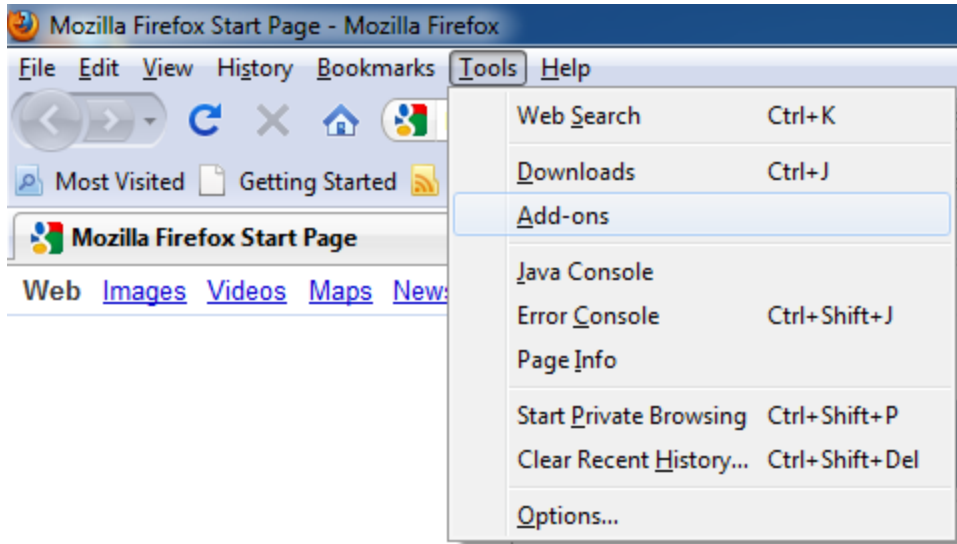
Mozilla Firefox Start Page - Mozilla Firefox

File Edit View History Bookmarks Tools Help

Most Visited Getting Started

Mozilla Firefox Start Page

Web Images Videos Maps News

Web Search Ctrl+K

Downloads Ctrl+J

Add-ons

Java Console

Error Console Ctrl+Shift+J

Page Info

Start Private Browsing Ctrl+Shift+P

Clear Recent History... Ctrl+Shift+Del

Options...